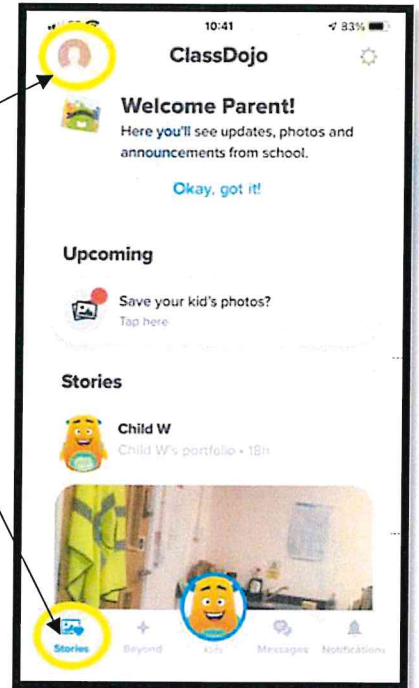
10:41
83%

ClassDojo

Welcome Parent!
Here you'll see updates, photos and announcements from school.

Okay, got it!

Upcoming

Save your kid's photos?
Tap here

Stories

Child W
Child W's portfolio • 18h

Stories
Beyond
Kids
Messages
Notifications